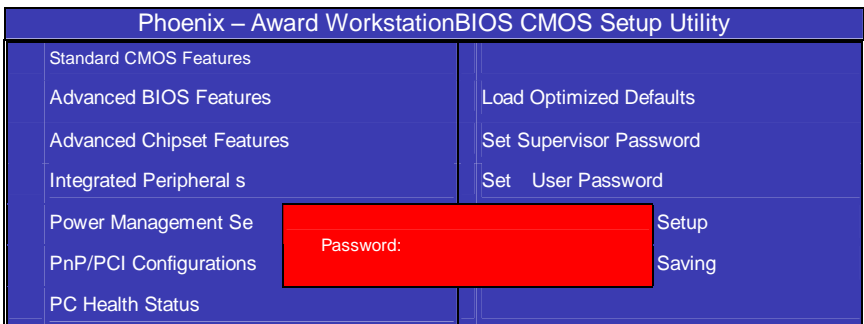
Phoenix – Award WorkstationBIOS CMOS Setup Utility

Standard CMOS Features

Advanced BIOS Features

Advanced Chipset Features

Integrated Peripheral s

Power Management Se

PnP/PCI Configurations

PC Health Status

Load Optimized Defaults

Set Supervisor Password

Set User Password

Setup

Saving

Password: